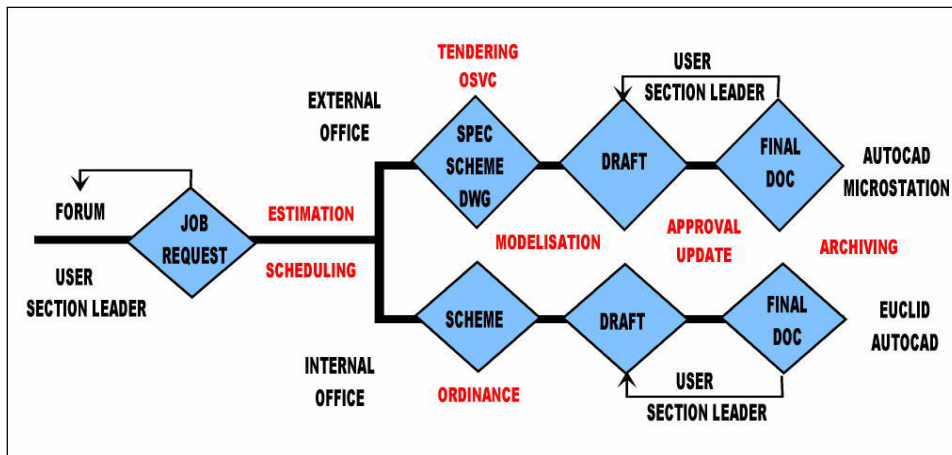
FORUM

JOB REQUEST

USER
SECTION LEADER

ESTIMATION

SCHEDULING

EXTERNAL OFFICE

TENDERING
OSVC

SPEC
SCHEME
DWG

USER
SECTION LEADER

DRAFT

FINAL DOC

AUTOCAD
MICROSTATION

MODELISATION

APPROVAL
UPDATE

ARCHIVING

INTERNAL OFFICE

SCHEME

ORDINANCE

DRAFT

FINAL DOC

EUCLID
AUTOCAD

USER
SECTION LEADER